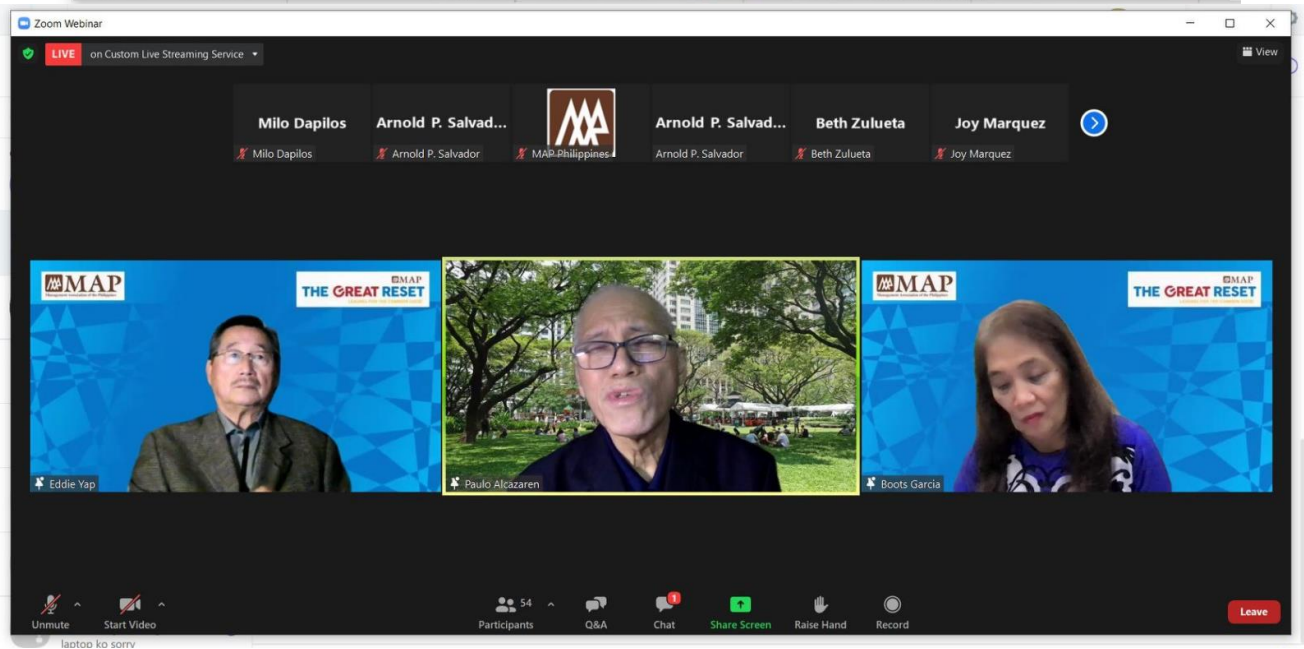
Zoom Webinar

LIVE on Custom Live Streaming Service

View

Milo Dapilos
Milo Dapilos

Arnold P. Salvad...
Arnold P. Salvador

MAP Philippines

Arnold P. Salvad...
Arnold P. Salvador

Beth Zulueta
Beth Zulueta

Joy Marquez
Joy Marquez

MAP

THE GREAT RESET

Eddie Yap

Paulo Alcazaren

MAP

THE GREAT RESET

Boots Garcia

Unmute

Start Video

54
Participants

Q&A

1
Chat

Share Screen

Raise Hand

Record

Leave

laptop ko sorry